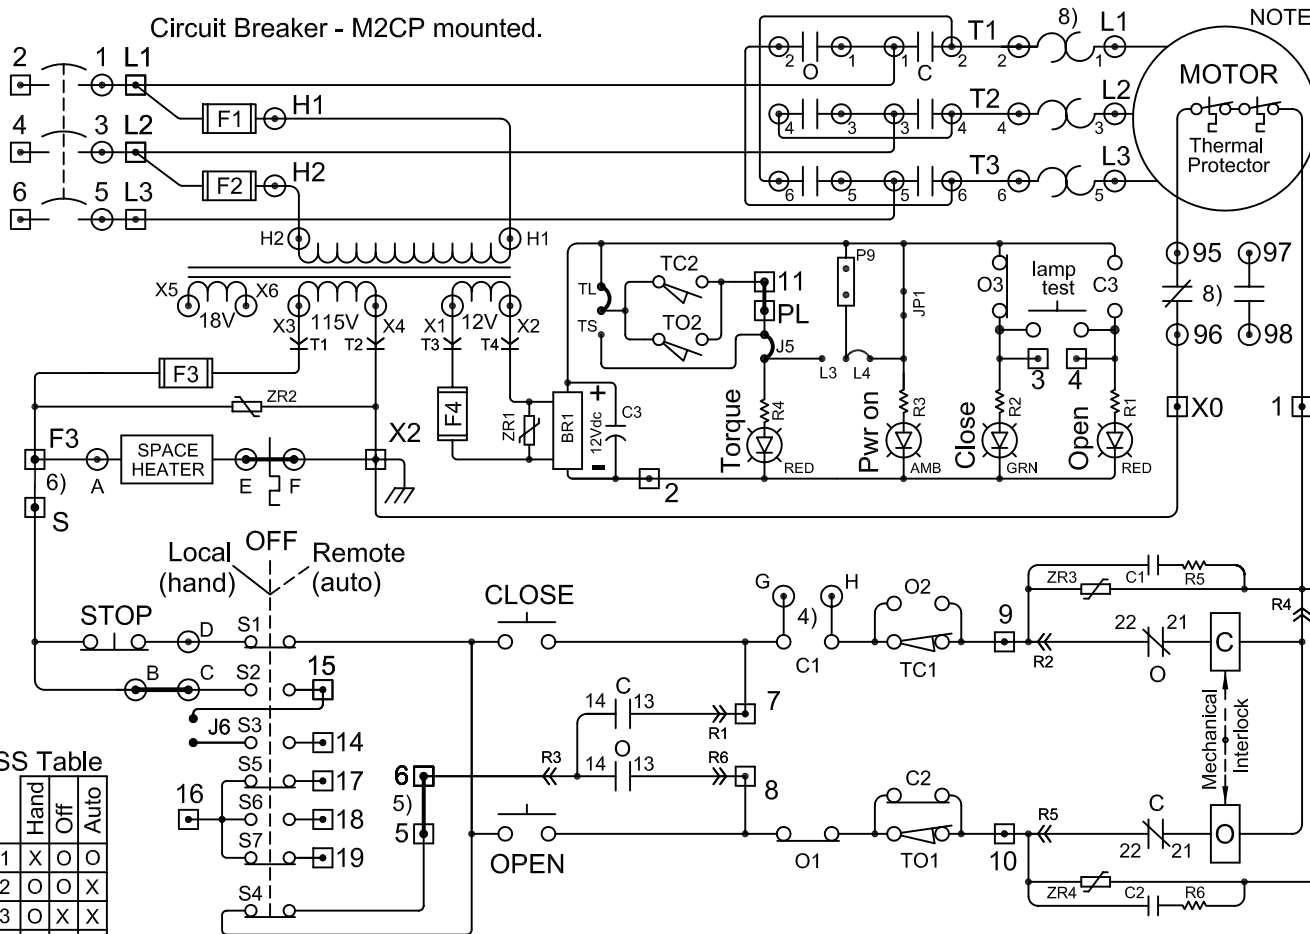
Circuit Breaker - M2CP mounted.

NOTE

2 1 L1
4 3 L2
6 5 L3

F1 H1
F2 H2

H2 H1

2 O 1 1 C 2 T1 2 8) L1 1
4 3 3 4 T2 4 L2 3
6 5 5 6 T3 6 L3 5

MOTOR
Thermal Protector

X5 X6 18V
X3 115V X4 T1 T2
X1 12V X2 T3 T4

F3
ZR2
F4
ZR1
BR1
+ 12Vdc C3
−
2

TL TC2 11
PL
TS TO2
J5
P9
JP1
L3 L4
O3 lamp test C3
3 4

R4 Torque RED
R3 Pwr on AMB
R2 Close GRN
R1 Open RED

95 97
8)
96 98
X0
1

F3
6)
S
A SPACE HEATER E F
X2

Local (hand) OFF Remote (auto)

STOP D S1
B C S2 15
J6 S3 14
S5 17
16 S6 18
S7 19
S4

CLOSE
G H
4)
C1
O2
TC1
9
ZR3 C1 R5
R4
R2 22 21 C
O

14 C 13
R1 7
R3 14 O 13
R6 8
6
5)
5

OPEN
O1
C2
TO1
10
R5
C
22 21 O
ZR4 C2 R6

Mechanical Interlock

SS Table

| | Hand | Off | Auto |
|---|---|---|---|
| 1 | X | O | O |
| 2 | O | O | X |
| 3 | O | X | X |